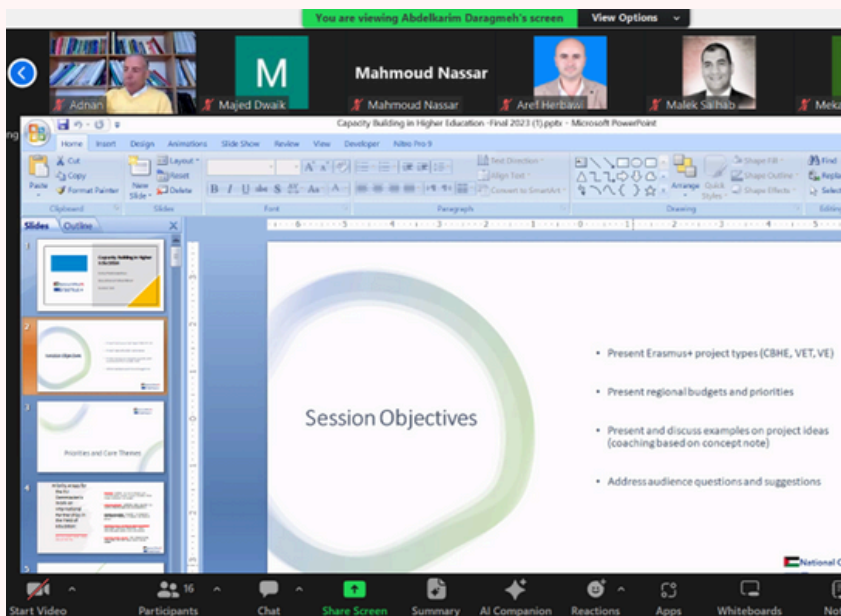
You are viewing Abdelkarim Daragmeh's screen View Options

Adnan
M
Majed Dwaik
Mahmoud Nassar
Mahmoud Nassar
Aref Herbawi
Malek Salhab
Meka

Capacity Building in Higher Education -Final 2023 (1).pptx - Microsoft PowerPoint

Home Insert Design Animations Slide Show Review View Developer Nitro Pro 9

Cut
Copy
Format Painter
Paste
Clipboard
Layout
Reset
Delete
New Slide
Slides
Font
Paragraph
Text Direction
Align Text
Convert to SmartArt
Arrange
Quick Styles
Shape Fill
Shape Outline
Shape Effects
Drawing
Find
Replace
Select
Editing

Slides Outline

1
Capacity Building in Higher Education

2
Session Objectives

3
Priorities and Core Themes

4

Session Objectives

Present Erasmus+ project types (CBHE, VET, VE)

Present regional budgets and priorities

Present and discuss examples on project ideas (coaching based on concept note)

Address audience questions and suggestions

National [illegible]

Start Video
16
Participants
Chat
Share Screen
Summary
AI Companion
Reactions
Apps
Whiteboards
No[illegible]